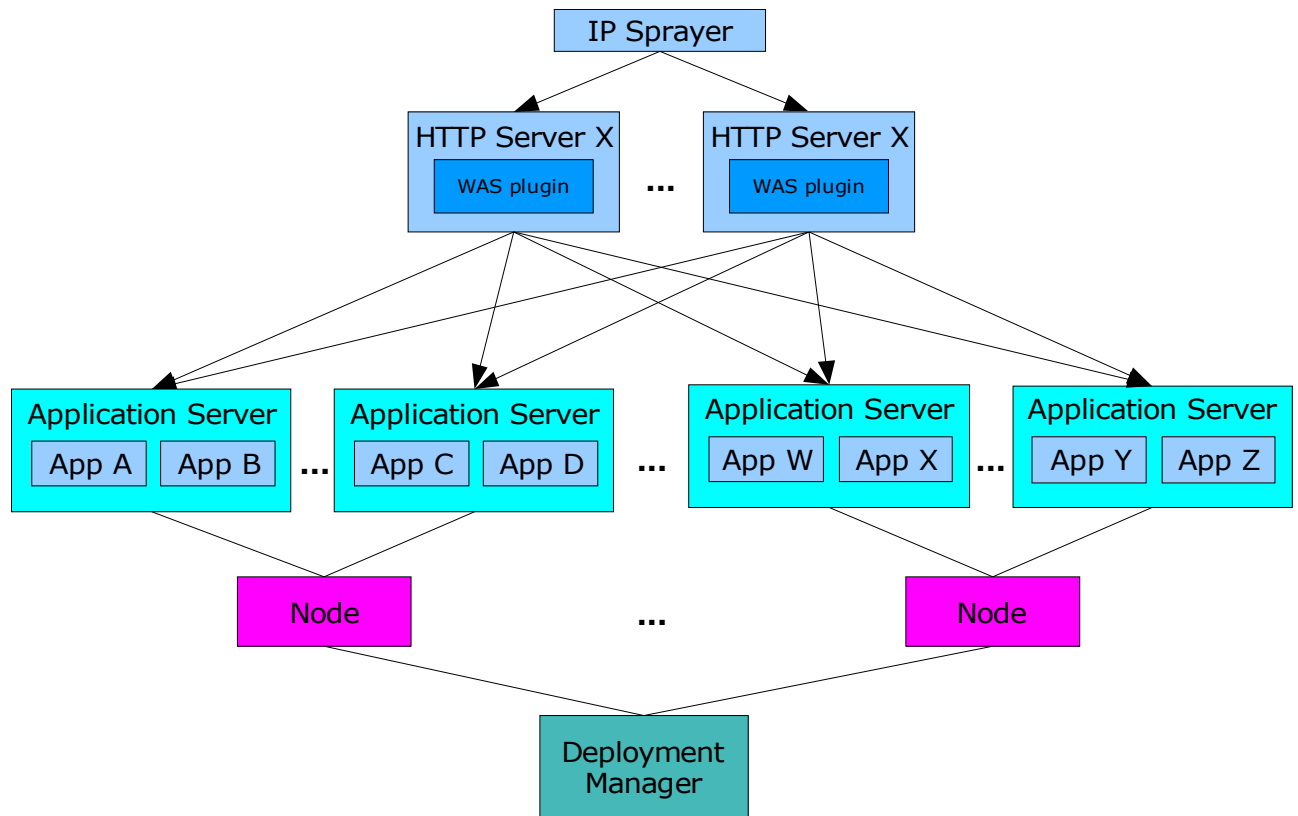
IP Sprayer

HTTP Server X
WAS plugin

...

HTTP Server X
WAS plugin

Application Server
App A
App B

...

Application Server
App C
App D

...

Application Server
App W
App X

...

Application Server
App Y
App Z

Node

...

Node

Deployment Manager